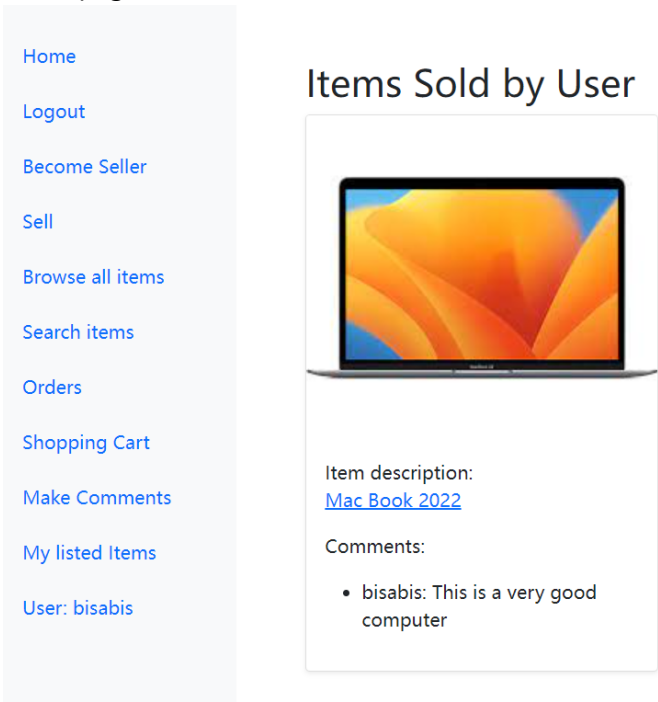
Home

Logout

Become Seller

Sell

Browse all items

Search items

Orders

Shopping Cart

Make Comments

My listed Items

User: bisabis

Items Sold by User

Item description:
Mac Book 2022

Comments:

- bisabis: This is a very good computer